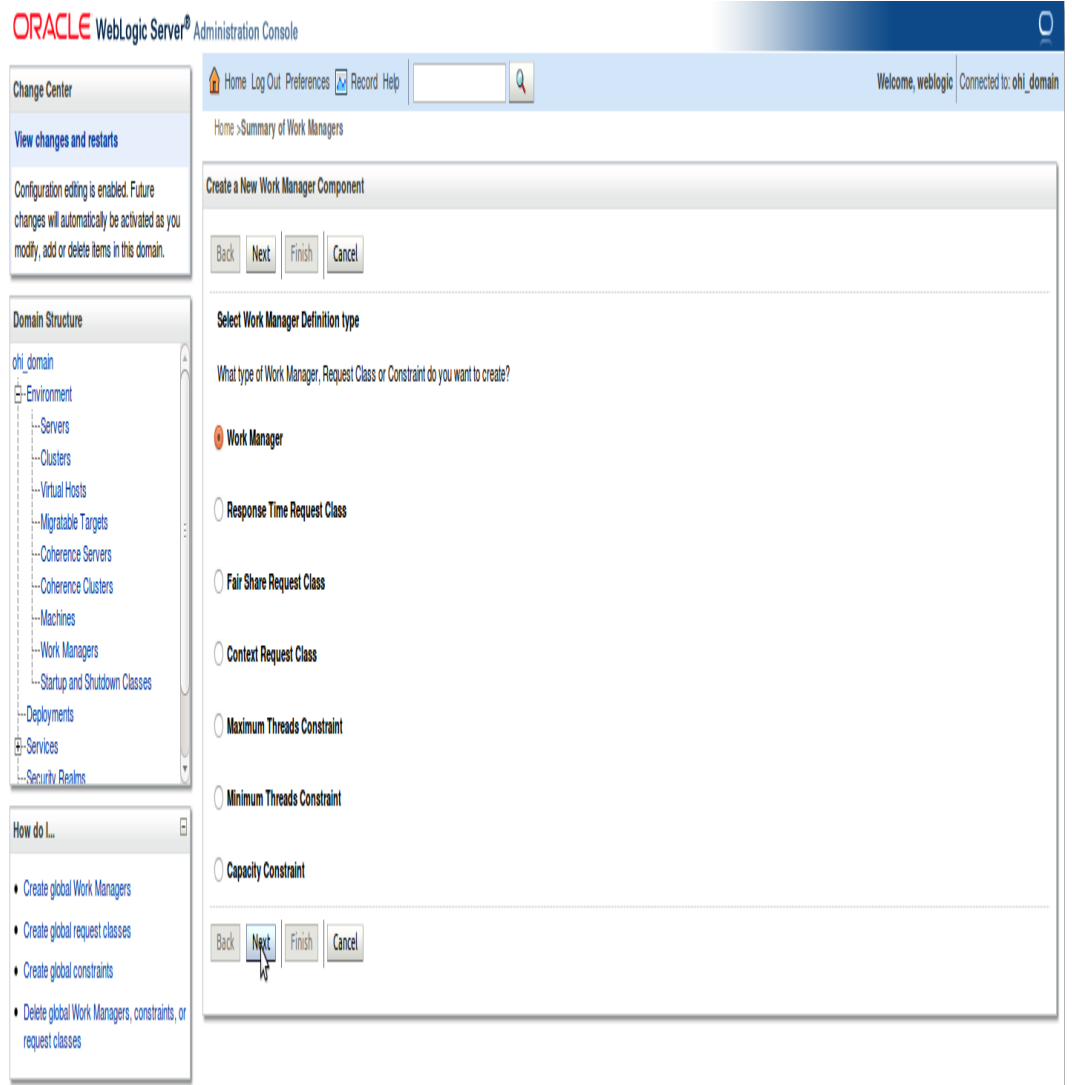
ORACLE WebLogic Server® Administration Console

Change Center

View changes and restarts

Configuration editing is enabled. Future changes will automatically be activated as you modify, add or delete items in this domain.

Domain Structure

ohi_domain
Environment
Servers
Clusters
Virtual Hosts
Migratable Targets
Coherence Servers
Coherence Clusters
Machines
Work Managers
Startup and Shutdown Classes
Deployments
Services
Security Realms

How do I...

Create global Work Managers

Create global request classes

Create global constraints

Delete global Work Managers, constraints, or request classes

Home Log Out Preferences Record Help

Welcome, weblogic Connected to: ohi_domain

Home >Summary of Work Managers

Create a New Work Manager Component

Back Next Finish Cancel

Select Work Manager Definition type

What type of Work Manager, Request Class or Constraint do you want to create?

Work Manager

Response Time Request Class

Fair Share Request Class

Context Request Class

Maximum Threads Constraint

Minimum Threads Constraint

Capacity Constraint

Back Next Finish Cancel